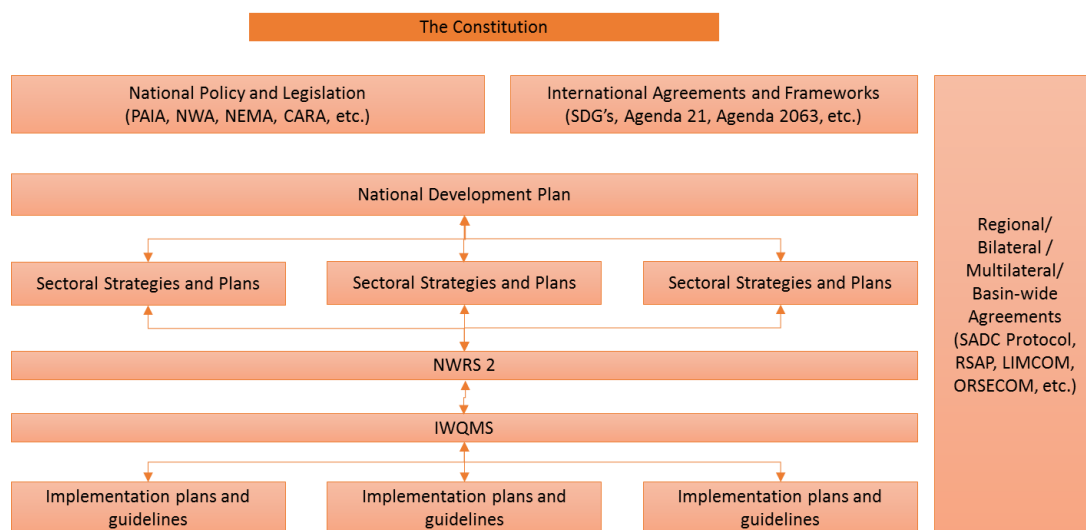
The Constitution

National Policy and Legislation
(PAIA, NWA, NEMA, CARA, etc.)

International Agreements and Frameworks
(SDG's, Agenda 21, Agenda 2063, etc.)

Regional/ Bilateral / Multilateral/ Basin-wide Agreements (SADC Protocol, RSAP, LIMCOM, ORSECOM, etc.)

National Development Plan

Sectoral Strategies and Plans

Sectoral Strategies and Plans

Sectoral Strategies and Plans

NWRS 2

IWQMS

Implementation plans and guidelines

Implementation plans and guidelines

Implementation plans and guidelines